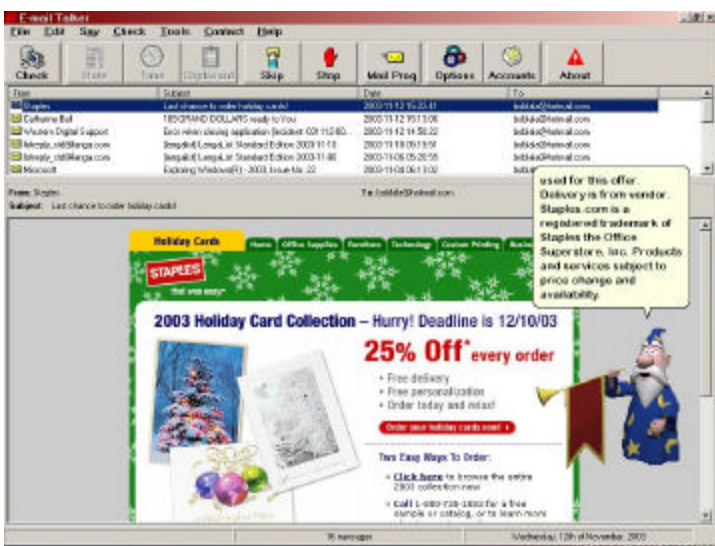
E-mail Talker

File Edit Say Check Tools Contact Help

Check State Time Clipboard Skip Stop Mail Prog Options Accounts About

| From | Subject | Date | To |
|---|---|---|---|
| Staples | Last chance to order holiday cards! | 2003-11-12 15:23:41 | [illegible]@hotmail.com |
| Catherine Bell | 10EGRAND DOLLARS ready to You | 2003-11-12 15:13:08 | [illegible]@hotmail.com |
| Western Digital Support | Error when closing application [Incident: 031112-00... | 2003-11-12 14:58:22 | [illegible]@hotmail.com |
| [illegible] | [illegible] Standard Edition 2003-11-10 | 2003-11-10 09:19:51 | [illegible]@hotmail.com |
| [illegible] | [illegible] Standard Edition 2003-11-06 | 2003-11-06 05:20:55 | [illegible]@hotmail.com |
| Microsoft | Exploring Windows(R) - 2003, Issue No. 22 | 2003-11-06 06:13:02 | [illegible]@hotmail.com |

From: Staples To: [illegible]@hotmail.com
Subject: Last chance to order holiday cards!

used for this offer. Delivery is from vendor. Staples.com is a registered trademark of Staples the Office Superstore, Inc. Products and services subject to price change and availability.

Holiday Cards Home Office Supplies Furniture Technology Custom Printing Busine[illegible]

STAPLES that was easy

2003 Holiday Card Collection – Hurry! Deadline is 12/10/03

25% Off* every order

• Free delivery
• Free personalization
• Order today and relax!

Order your holiday cards now!

Two Easy Ways To Order:

• Click here to browse the entire 2003 collection now
• Call 1-800-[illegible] for a free sample or catalog, or to learn more

35 messages Wednesday, 12th of November, 2003